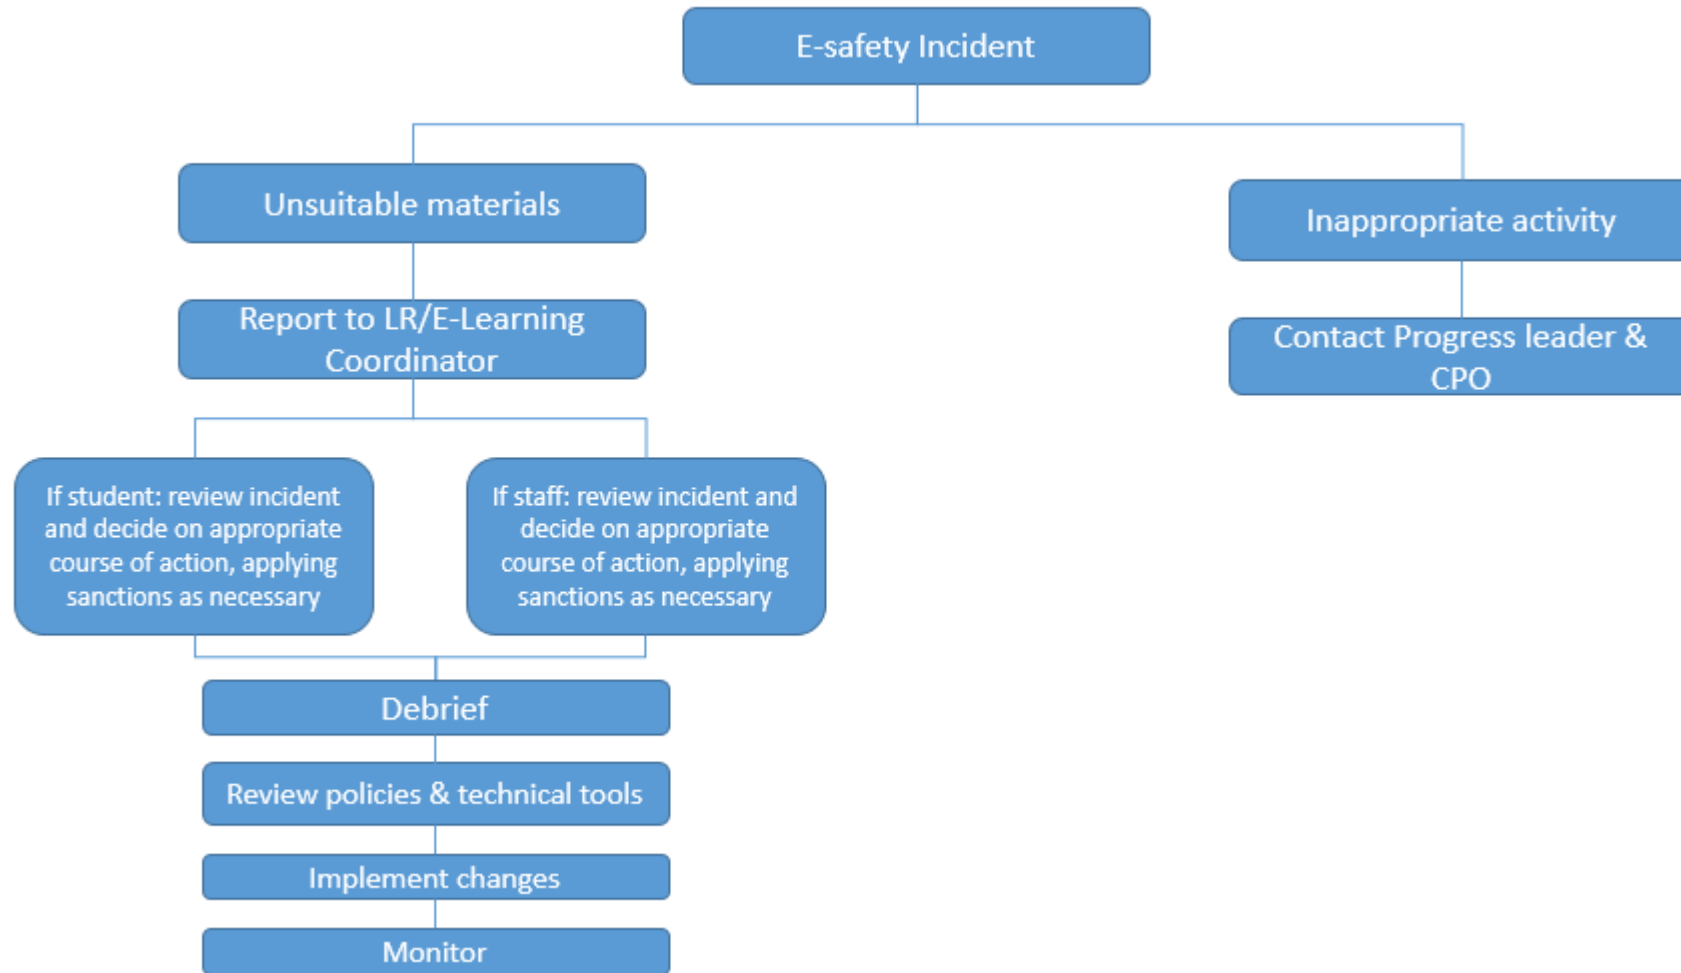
E-safety Incident

Unsuitable materials

Report to LR/E-Learning Coordinator

If student: review incident and decide on appropriate course of action, applying sanctions as necessary

If staff: review incident and decide on appropriate course of action, applying sanctions as necessary

Debrief

Review policies & technical tools

Implement changes

Monitor

Inappropriate activity

Contact Progress leader & CPO